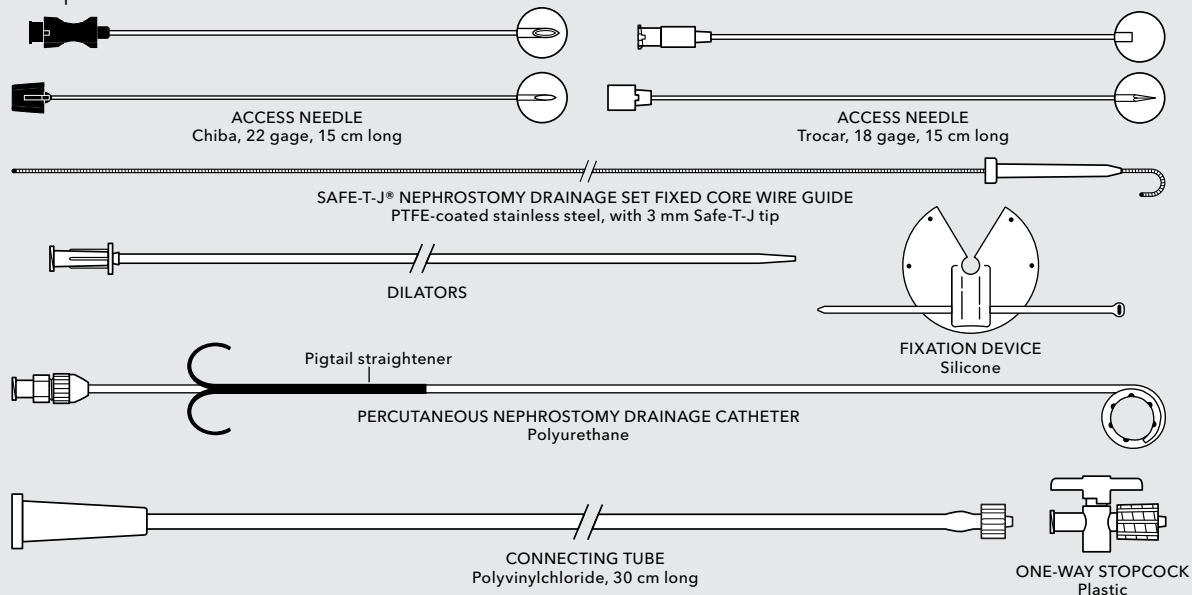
ACCESS NEEDLE
Chiba, 22 gage, 15 cm long

ACCESS NEEDLE
Trocar, 18 gage, 15 cm long

SAFE-T-J® NEPHROSTOMY DRAINAGE SET FIXED CORE WIRE GUIDE
PTFE-coated stainless steel, with 3 mm Safe-T-J tip

DILATORS

FIXATION DEVICE
Silicone

Pigtail straightener

PERCUTANEOUS NEPHROSTOMY DRAINAGE CATHETER
Polyurethane

CONNECTING TUBE
Polyvinylchloride, 30 cm long

ONE-WAY STOPCOCK
Plastic